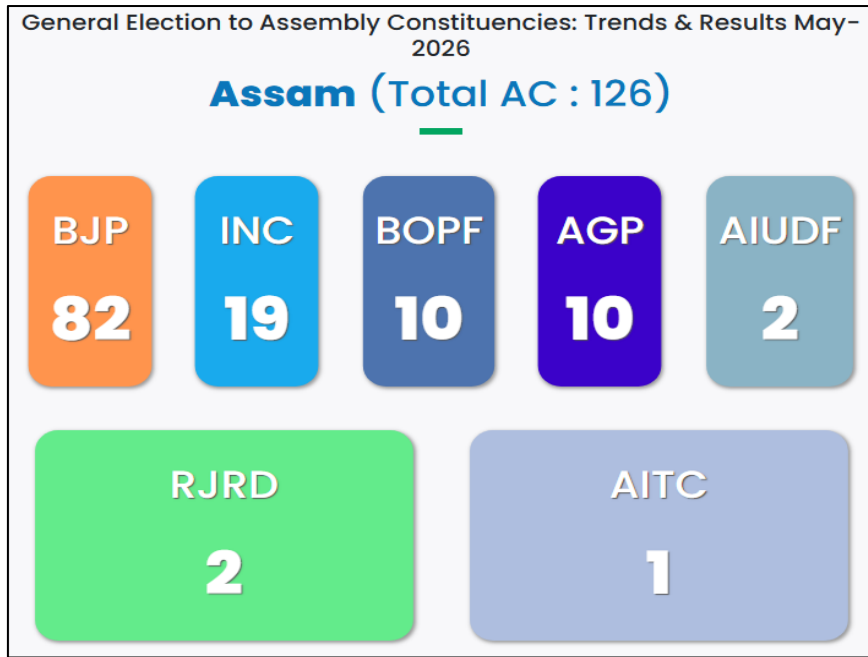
General Election to Assembly Constituencies: Trends & Results May-2026

Assam (Total AC : 126)

| BJP | INC | BOPF | AGP | AIUDF |
|---|---|---|---|---|
| 82 | 19 | 10 | 10 | 2 |

| RJRD | AITC |
|---|---|
| 2 | 1 |